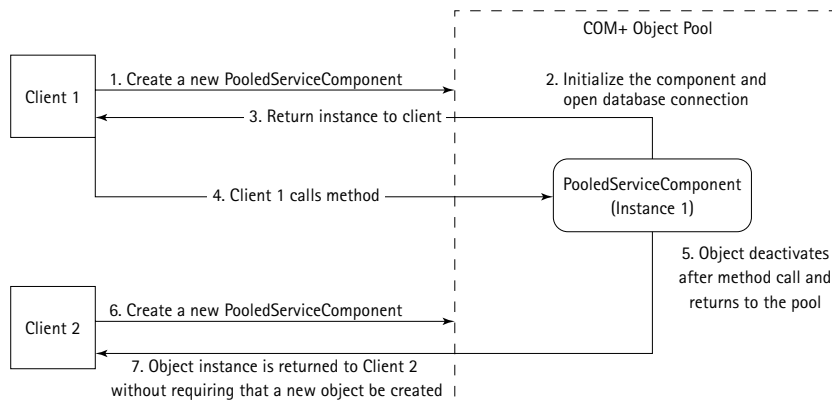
COM+ Object Pool

Client 1

1. Create a new PooledServiceComponent

2. Initialize the component and open database connection

3. Return instance to client

4. Client 1 calls method

PooledServiceComponent (Instance 1)

5. Object deactivates after method call and returns to the pool

Client 2

6. Create a new PooledServiceComponent

7. Object instance is returned to Client 2 without requiring that a new object be created